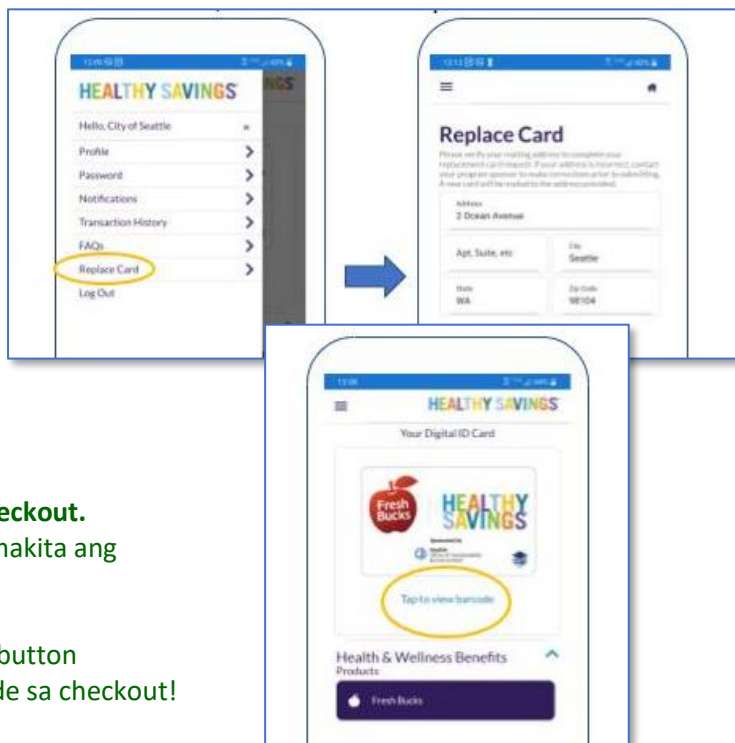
HEALTHY SAVINGS

Hello, City of Seattle

Profile

Password

Notifications

Transaction History

FAQs

Replace Card

Log Out

Replace Card

Please verify your mailing address to complete your replacement card request. If your address is incorrect, contact your program sponsor to make corrections prior to submitting. A new card will be mailed to the address provided.

Address
2 Ocean Avenue

Apt, Suite, etc

City
Seattle

State
WA

Zip Code
98104

HEALTHY SAVINGS

Your Digital ID Card

Fresh Bucks

HEALTHY SAVINGS

Tap to view barcode

Health & Wellness Benefits

Products

Fresh Bucks

eckout.

nakita ang

button

de sa checkout!